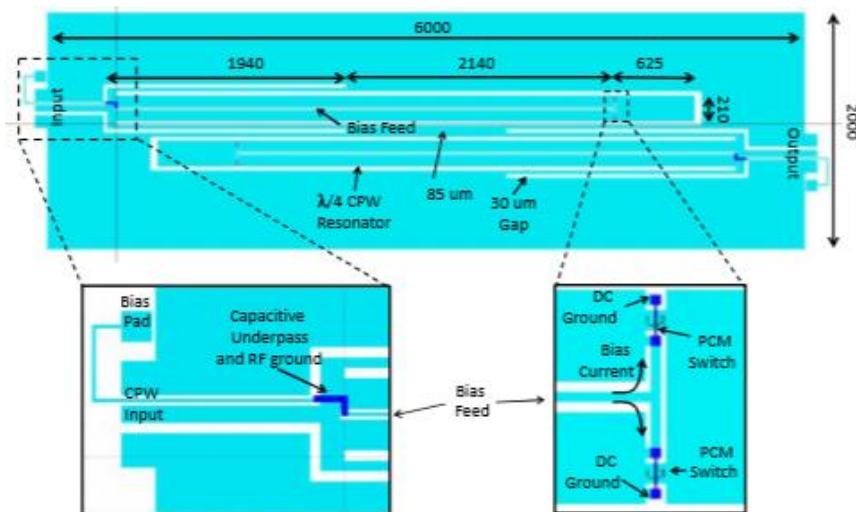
6000

1940

2140

625

210

2000

Input

Output

Bias Feed

$\lambda/4$ CPW Resonator

85 um

30 um Gap

Bias Pad

Capacitive Underpass and RF ground

CPW Input

Bias Feed

DC Ground

PCM Switch

Bias Current

PCM Switch

DC Ground